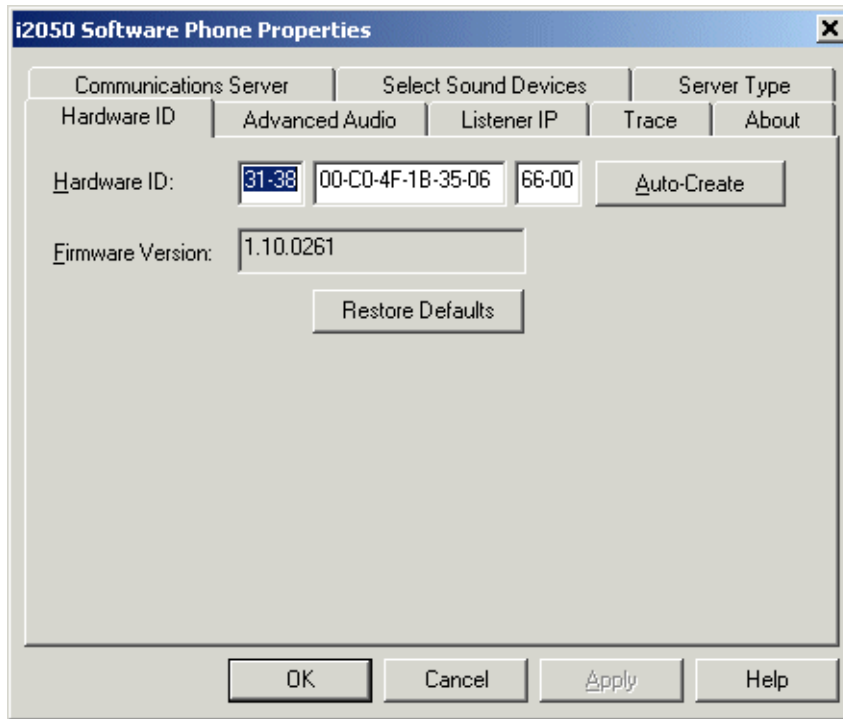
i2050 Software Phone Properties

×

Communications Server | Select Sound Devices | Server Type

Hardware ID | Advanced Audio | Listener IP | Trace | About

Hardware ID: 31-38 00-C0-4F-1B-35-06 66-00 Auto-Create

Firmware Version: 1.10.0261

Restore Defaults

OK Cancel Apply Help